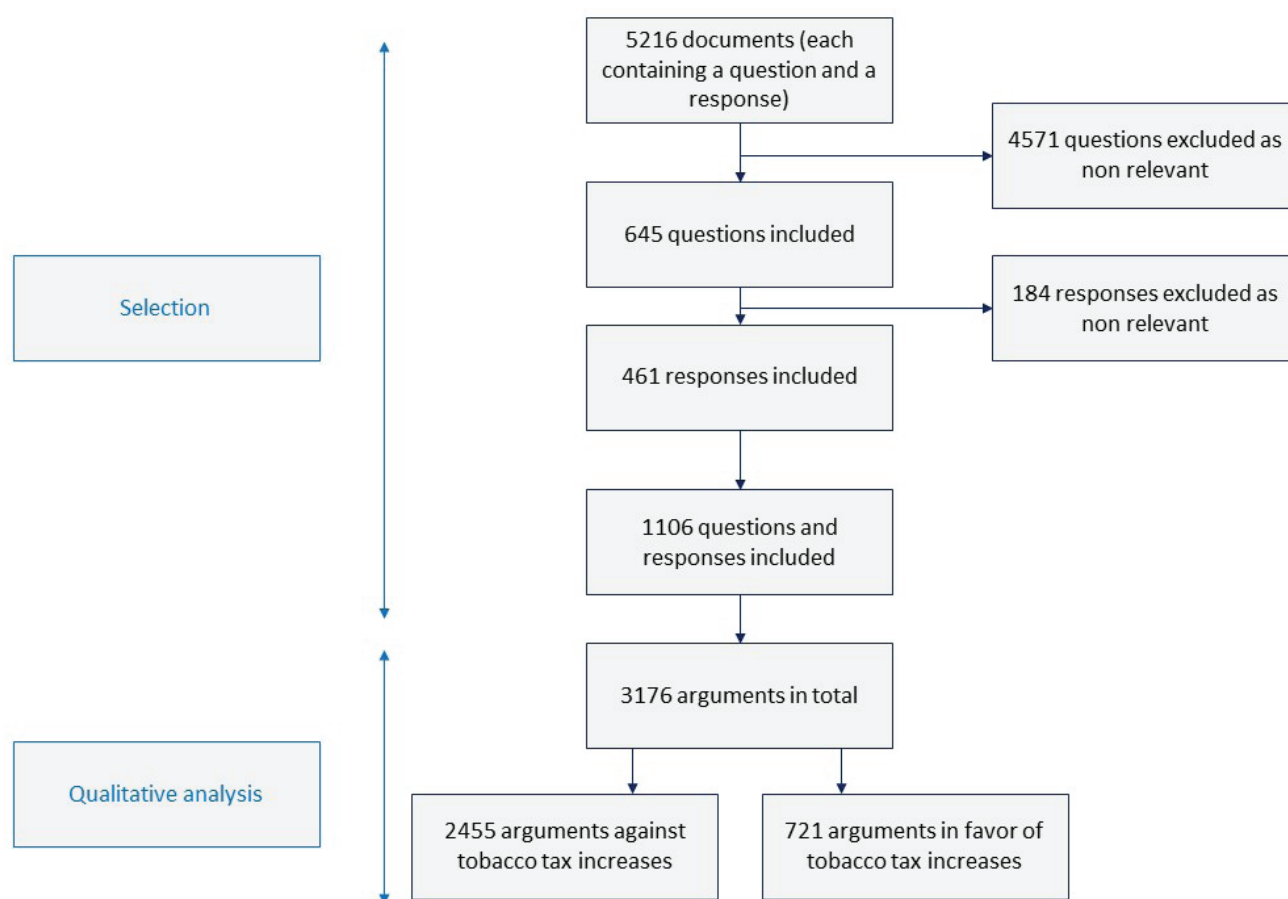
Selection

5216 documents (each containing a question and a response)

4571 questions excluded as non relevant

645 questions included

184 responses excluded as non relevant

461 responses included

1106 questions and responses included

Qualitative analysis

3176 arguments in total

2455 arguments against tobacco tax increases

721 arguments in favor of tobacco tax increases